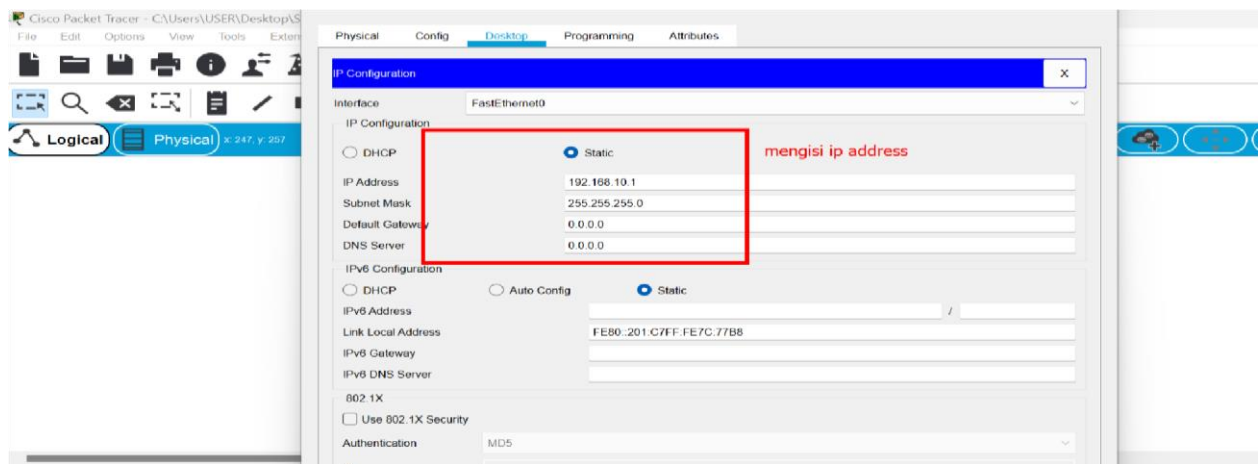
Cisco Packet Tracer - C:\Users\USER\Desktop\S
File Edit Options View Tools Exten

Logical Physical x: 247, y: 257

Physical Config Desktop Programming Attributes

IP Configuration X

Interface FastEthernet0

IP Configuration

DHCP Static

mengisi ip address

IP Address 192.168.10.1
Subnet Mask 255.255.255.0
Default Gateway 0.0.0.0
DNS Server 0.0.0.0

IPv6 Configuration

DHCP Auto Config Static

IPv6 Address /
Link Local Address FE80::201:C7FF:FE7C:77B8
IPv6 Gateway
IPv6 DNS Server

802.1X

Use 802.1X Security

Authentication MD5